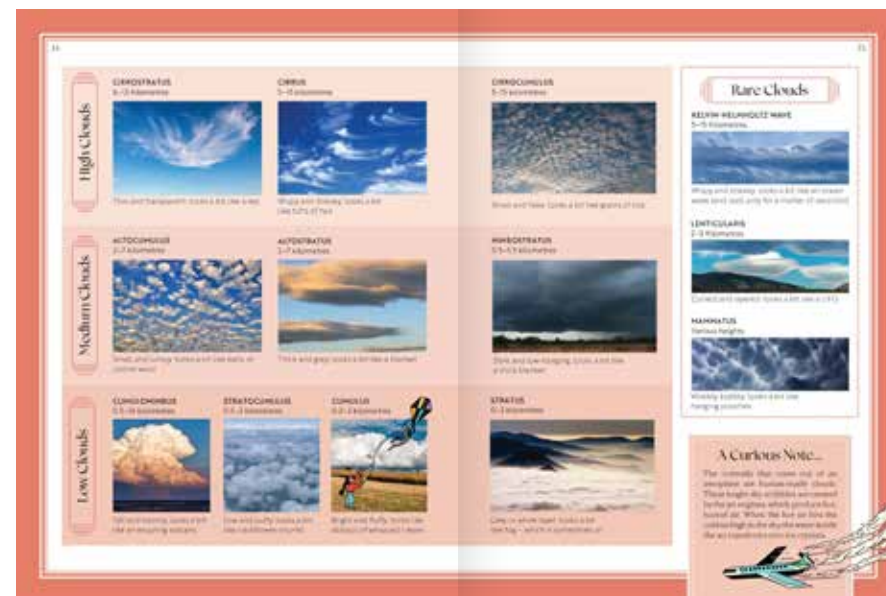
24

25

High Clouds

CIRROSTRATUS
6–13 kilometres

Thin and transparent; looks a bit like a veil.

CIRRUS
5–13 kilometres

Wispy and threadlike; looks a bit like tufts of hair.

CIRROCUMULUS
5–13 kilometres

Small and fleecy; looks a bit like grains of rice.

Medium Clouds

ALTOCUMULUS
2–7 kilometres

Small and lumpy; looks a bit like balls of cotton wool.

ALTOSTRATUS
2–7 kilometres

Thick and grey; looks a bit like a blanket.

NIMBOSTRATUS
0.5–5.5 kilometres

Dark and low-hanging; looks a bit like a thick blanket.

Low Clouds

CUMULONIMBUS
0.5–16 kilometres

Tall and towering; looks a bit like an erupting volcano.

STRATOCUMULUS
0.5–2 kilometres

Low and puffy; looks a bit like cauliflower mounds.

CUMULUS
0.5–2 kilometres

Bright and fluffy; looks like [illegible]

STRATUS
0–2 kilometres

Grey or white layer; looks a bit like fog – which it sometimes is!

Rare Clouds

KELVIN-HELMHOLTZ WAVE
5–15 kilometres

Wispy and breaking; looks a bit like an ocean wave and lasts only for a matter of seconds!

LENTICULARIS
2–15 kilometres

Curved and layered; looks a bit like a UFO.

MAMMATUS
Various heights

Weirdly bubbly; looks a bit like hanging pouches.

A Curious Note...

The contrails that come out of an aeroplane are human-made clouds. These bright sky scribbles are created by the jet engines which produce hot, humid air. When the hot air hits the cold air high in the sky the water inside the air condenses into ice crystals.